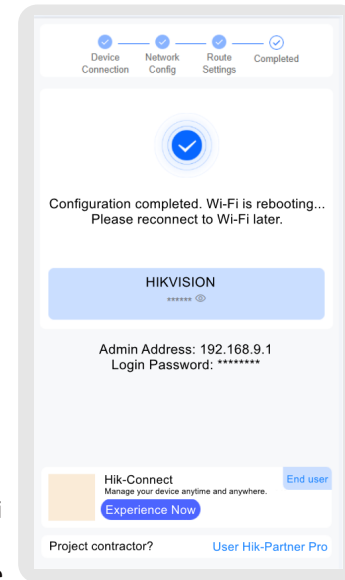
Device Connection
Network Config
Route Settings
Completed

Configuration completed. Wi-Fi is rebooting... Please reconnect to Wi-Fi later.

HIKVISION
******

Admin Address: 192.168.9.1
Login Password: ********

Hik-Connect
Manage your device anytime and anywhere.
Experience Now
End user

Project contractor?
User Hik-Partner Pro